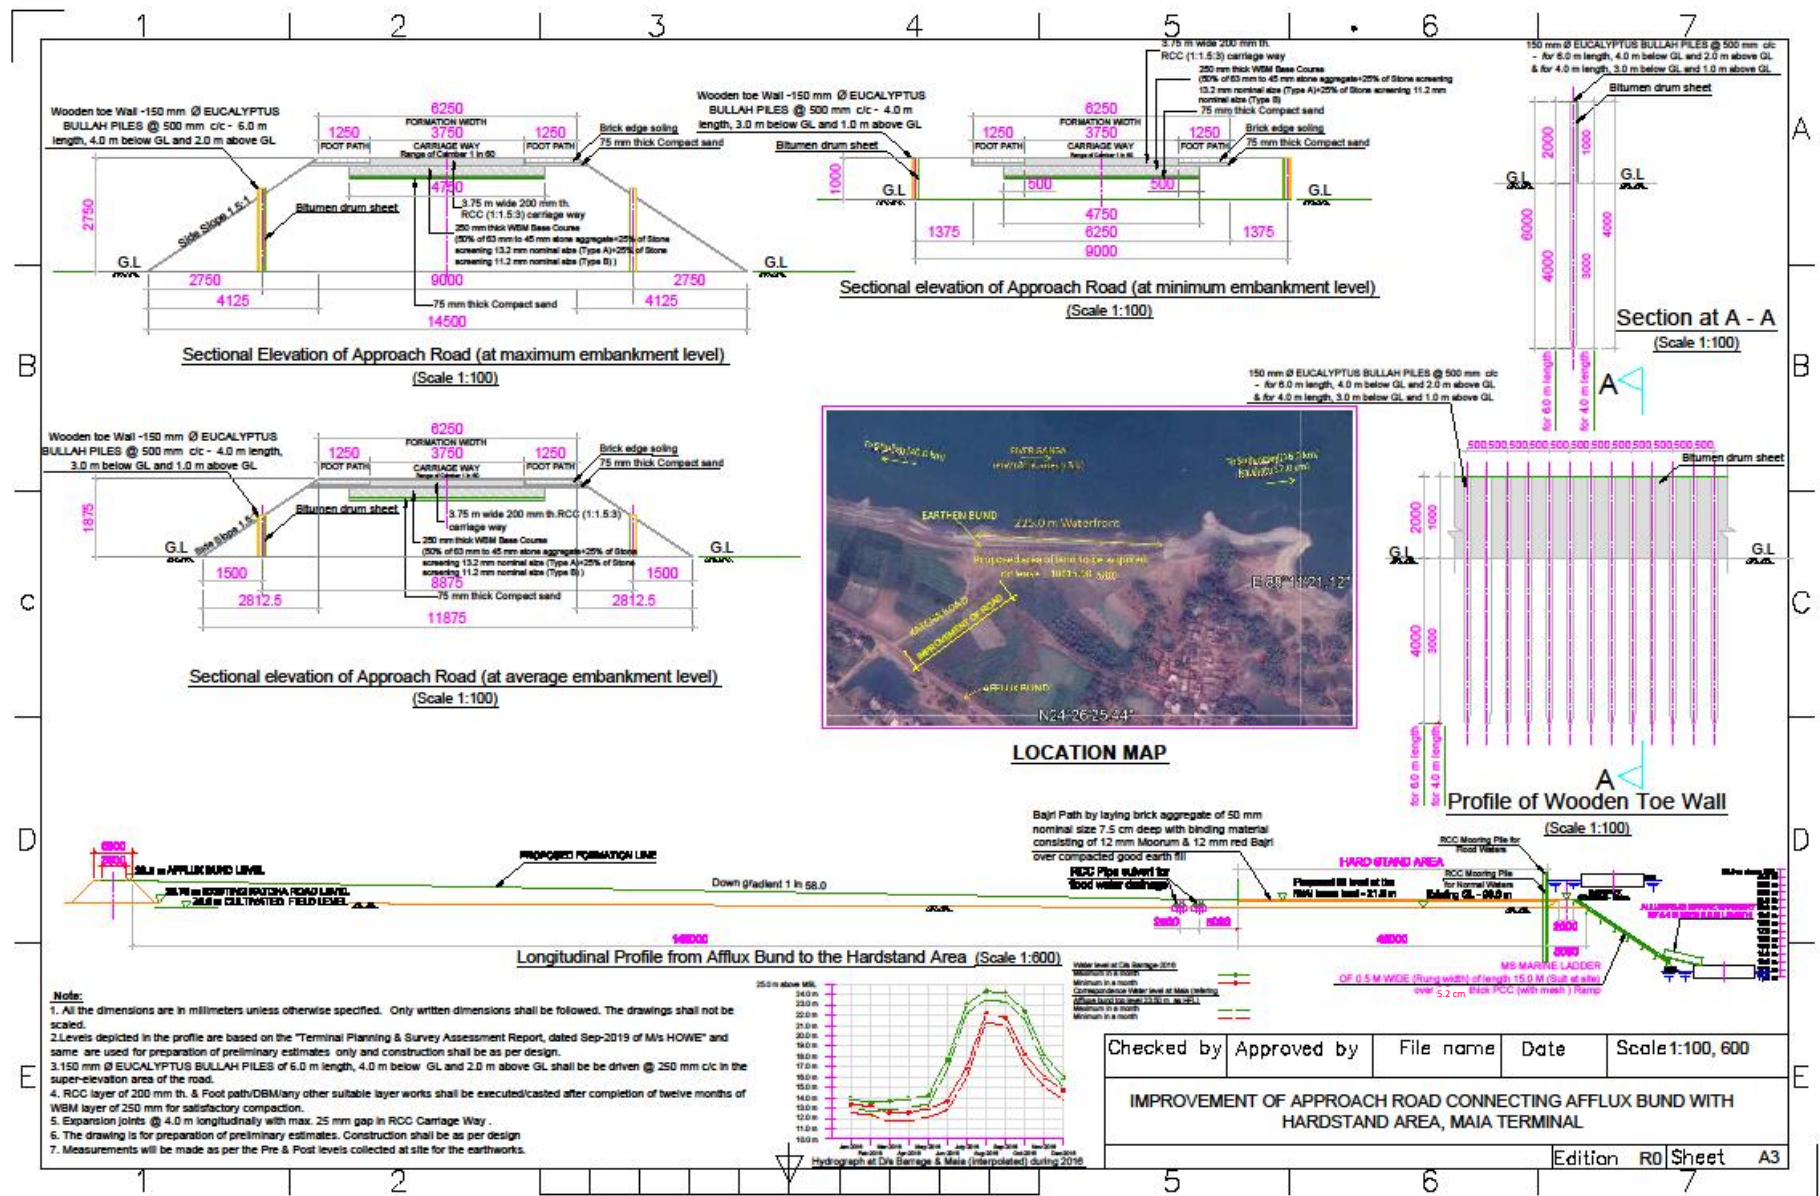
1 2 3 4 5 6 7

A B C D E

Wooden toe Wall -150 mm Ø EUCALYPTUS BULLAH PILES @ 500 mm c/c - 6.0 m length, 4.0 m below GL and 2.0 m above GL

6250
FORMATION WIDTH
1250 3750 1250
FOOT PATH CARRIAGE WAY FOOT PATH
Range of Camber 1 in 60
Brick edge soling
75 mm thick Compact sand
4750
3.75 m wide 200 mm th. RCC (1:1.5:3) carriage way
250 mm thick WBM Base Course (50% of 63 mm to 45 mm stone aggregate+25% of Stone screening 13.2 mm nominal size (Type A)+25% of Stone screening 11.2 mm nominal size (Type B))
Bitumen drum sheet
Side Slope 1.5:1
2750
G.L G.L
2750 9000 2750
4125 4125
14500
75 mm thick Compact sand

Sectional Elevation of Approach Road (at maximum embankment level)
(Scale 1:100)

Wooden toe Wall -150 mm Ø EUCALYPTUS BULLAH PILES @ 500 mm c/c - 4.0 m length, 3.0 m below GL and 1.0 m above GL

3.75 m wide 200 mm th. RCC (1:1.5:3) carriage way
250 mm thick WBM Base Course (50% of 63 mm to 45 mm stone aggregate+25% of Stone screening 13.2 mm nominal size (Type A)+25% of Stone screening 11.2 mm nominal size (Type B)
75 mm thick Compact sand
6250
FORMATION WIDTH
1250 3750 1250
FOOT PATH CARRIAGE WAY FOOT PATH
Brick edge soling
75 mm thick Compact sand
Bitumen drum sheet
1000
G.L G.L
500 500
4750
1375 6250 1375
9000

Sectional elevation of Approach Road (at minimum embankment level)
(Scale 1:100)

150 mm Ø EUCALYPTUS BULLAH PILES @ 500 mm c/c - for 6.0 m length, 4.0 m below GL and 2.0 m above GL & for 4.0 m length, 3.0 m below GL and 1.0 m above GL
Bitumen drum sheet
2000 1000
G.L G.L
6000 4000 4000 3000
Section at A - A
(Scale 1:100)
for 6.0 m length for 4.0 m length
A

Wooden toe Wall -150 mm Ø EUCALYPTUS BULLAH PILES @ 500 mm c/c - 4.0 m length, 3.0 m below GL and 1.0 m above GL
6250
FORMATION WIDTH
1250 3750 1250
FOOT PATH CARRIAGE WAY FOOT PATH
Brick edge soling
75 mm thick Compact sand
Bitumen drum sheet
3.75 m wide 200 mm th.RCC (1:1.5:3) carriage way
250 mm thick WBM Base Course (50% of 63 mm to 45 mm stone aggregate+25% of Stone screening 13.2 mm nominal size (Type A)+25% of Stone screening 11.2 mm nominal size (Type B))
1875
Side Slope 1.5:1
G.L G.L
1500 8875 1500
2812.5 2812.5
75 mm thick Compact sand
11875

Sectional elevation of Approach Road (at average embankment level)
(Scale 1:100)

RIVER GANGA
EARTHEN BUND
225.0 m Waterfront
E 88°11'21.12"
MATCHA ROAD
IMPROVEMENT OF ROAD
AFFLUX BUND
N24°26'25.44"

LOCATION MAP

150 mm Ø EUCALYPTUS BULLAH PILES @ 500 mm c/c - for 6.0 m length, 4.0 m below GL and 2.0 m above GL & for 4.0 m length, 3.0 m below GL and 1.0 m above GL
500 500 500 500 500 500 500 500 500 500 500 500
Bitumen drum sheet
2000 1000
G.L G.L
4000 3000
for 6.0 m length for 4.0 m length
A
Profile of Wooden Toe Wall
(Scale 1:100)

6900
2900
AFFLUX BUND LEVEL
EXISTING MATCHA ROAD LEVEL
CULTIVATED FIELD LEVEL
PROPOSED FORMATION LINE
Down gradient 1 in 58.0
Bajri Path by laying brick aggregate of 50 mm nominal size 7.5 cm deep with binding material consisting of 12 mm Moorum & 12 mm red Bajri over compacted good earth fill
RCC Pipe culvert for flood water drainage
HARD STAND AREA
RCC Mooring Pile for Flood Waters
RCC Mooring Pile for Normal Waters
Existing GL
MS MARINE LADDER
OF 0.5 M WIDE (Rung width) of length 15.0 M (Suit at site)
over 5.2 cm thick PCC (with mesh) Ramp
2000
3000
48000
146000

Longitudinal Profile from Afflux Bund to the Hardstand Area (Scale 1:600)

Note:
1. All the dimensions are in millimeters unless otherwise specified. Only written dimensions shall be followed. The drawings shall not be scaled.
2.Levels depicted in the profile are based on the "Terminal Planning & Survey Assessment Report, dated Sep-2019 of M/s HOWE" and same are used for preparation of preliminary estimates only and construction shall be as per design.
3.150 mm Ø EUCALYPTUS BULLAH PILES of 6.0 m length, 4.0 m below GL and 2.0 m above GL shall be be driven @ 250 mm c/c in the super-elevation area of the road.
4. RCC layer of 200 mm th. & Foot path/DBM/any other suitable layer works shall be executed/casted after completion of twelve months of WBM layer of 250 mm for satisfactory compaction.
5. Expansion joints @ 4.0 m longitudinally with max. 25 mm gap in RCC Carriage Way .
6. The drawing is for preparation of preliminary estimates. Construction shall be as per design
7. Measurements will be made as per the Pre & Post levels collected at site for the earthworks.

Hydrograph at D/s Barrage & Maia (interpolated) during 2016

| Checked by | Approved by | File name | Date | Scale1:100, 600 |
|---|---|---|---|---|

IMPROVEMENT OF APPROACH ROAD CONNECTING AFFLUX BUND WITH HARDSTAND AREA, MAIA TERMINAL

Edition R0 Sheet A3